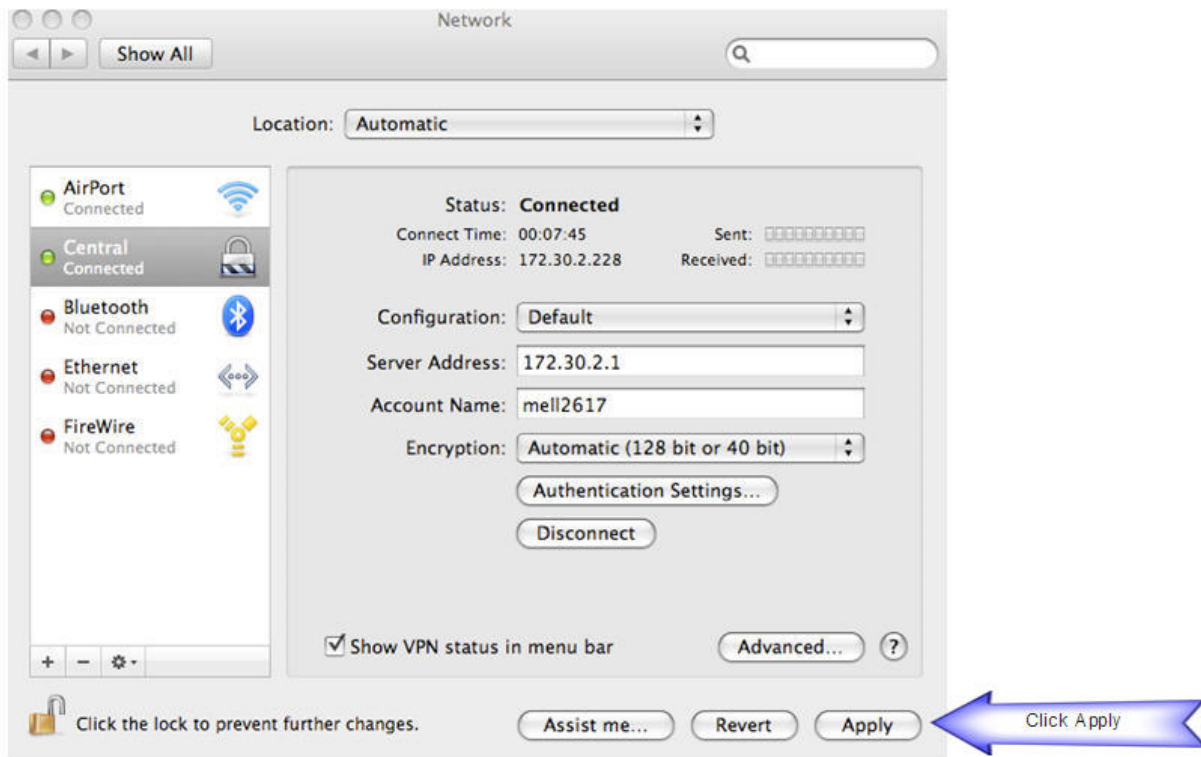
Network

Show All

Location: Automatic

AirPort
Connected

Central
Connected

Bluetooth
Not Connected

Ethernet
Not Connected

FireWire
Not Connected

Status: Connected
Connect Time: 00:07:45
IP Address: 172.30.2.228
Sent:
Received:

Configuration: Default
Server Address: 172.30.2.1
Account Name: mell2617
Encryption: Automatic (128 bit or 40 bit)

Authentication Settings...

Disconnect

Show VPN status in menu bar

Advanced...

?

+ −

Click the lock to prevent further changes.

Assist me...

Revert

Apply

Click Apply